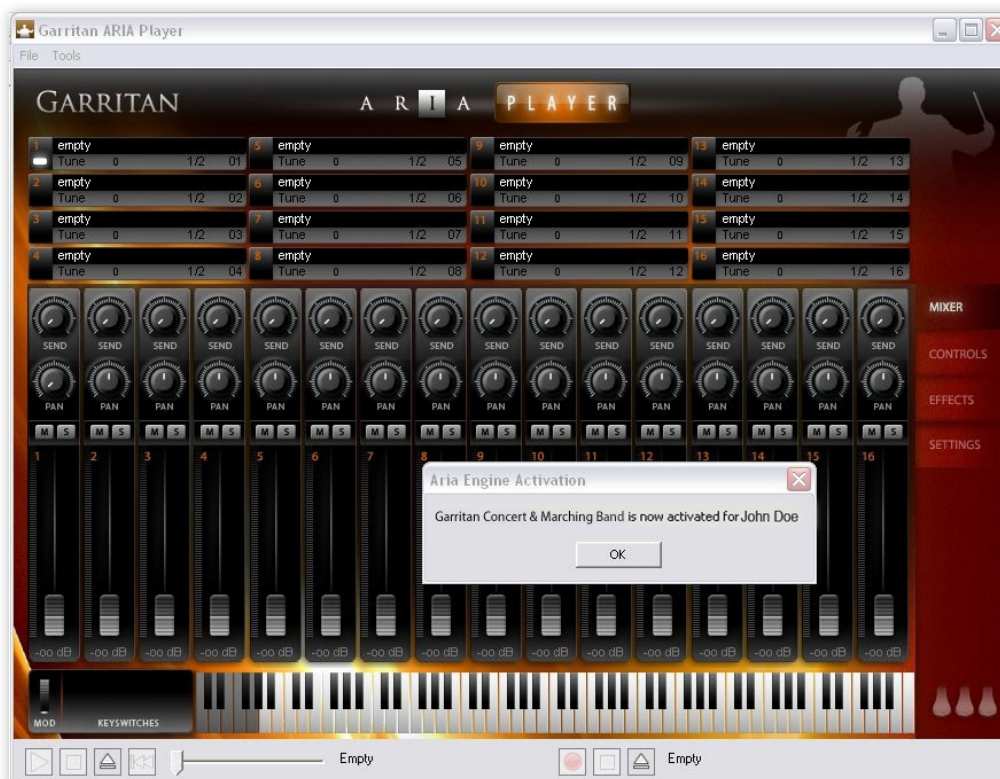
Garritan ARIA Player

File Tools

GARRITAN

A R I A PLAYER

1 empty
Tune 0 1/2 01

2 empty
Tune 0 1/2 02

3 empty
Tune 0 1/2 03

4 empty
Tune 0 1/2 04

5 empty
Tune 0 1/2 05

6 empty
Tune 0 1/2 06

7 empty
Tune 0 1/2 07

8 empty
Tune 0 1/2 08

9 empty
Tune 0 1/2 09

10 empty
Tune 0 1/2 10

11 empty
Tune 0 1/2 11

12 empty
Tune 0 1/2 12

13 empty
Tune 0 1/2 13

14 empty
Tune 0 1/2 14

15 empty
Tune 0 1/2 15

16 empty
Tune 0 1/2 16

SEND SEND SEND SEND SEND SEND SEND SEND SEND SEND SEND SEND SEND SEND SEND SEND

PAN PAN PAN PAN PAN PAN PAN PAN PAN PAN PAN PAN PAN PAN PAN PAN

M S M S M S M S M S M S M S M S M S M S M S M S M S M S M S M S

1 2 3 4 5 6 7 8 9 10 11 12 13 14 15 16

MIXER
CONTROLS
EFFECTS
SETTINGS

Aria Engine Activation

Garritan Concert & Marching Band is now activated for John Doe

OK

-oo dB -oo dB -oo dB -oo dB -oo dB -oo dB -oo dB -oo dB -oo dB -oo dB -oo dB -oo dB -oo dB -oo dB -oo dB -oo dB

MOD
KEYSWITCHES

Empty

Empty